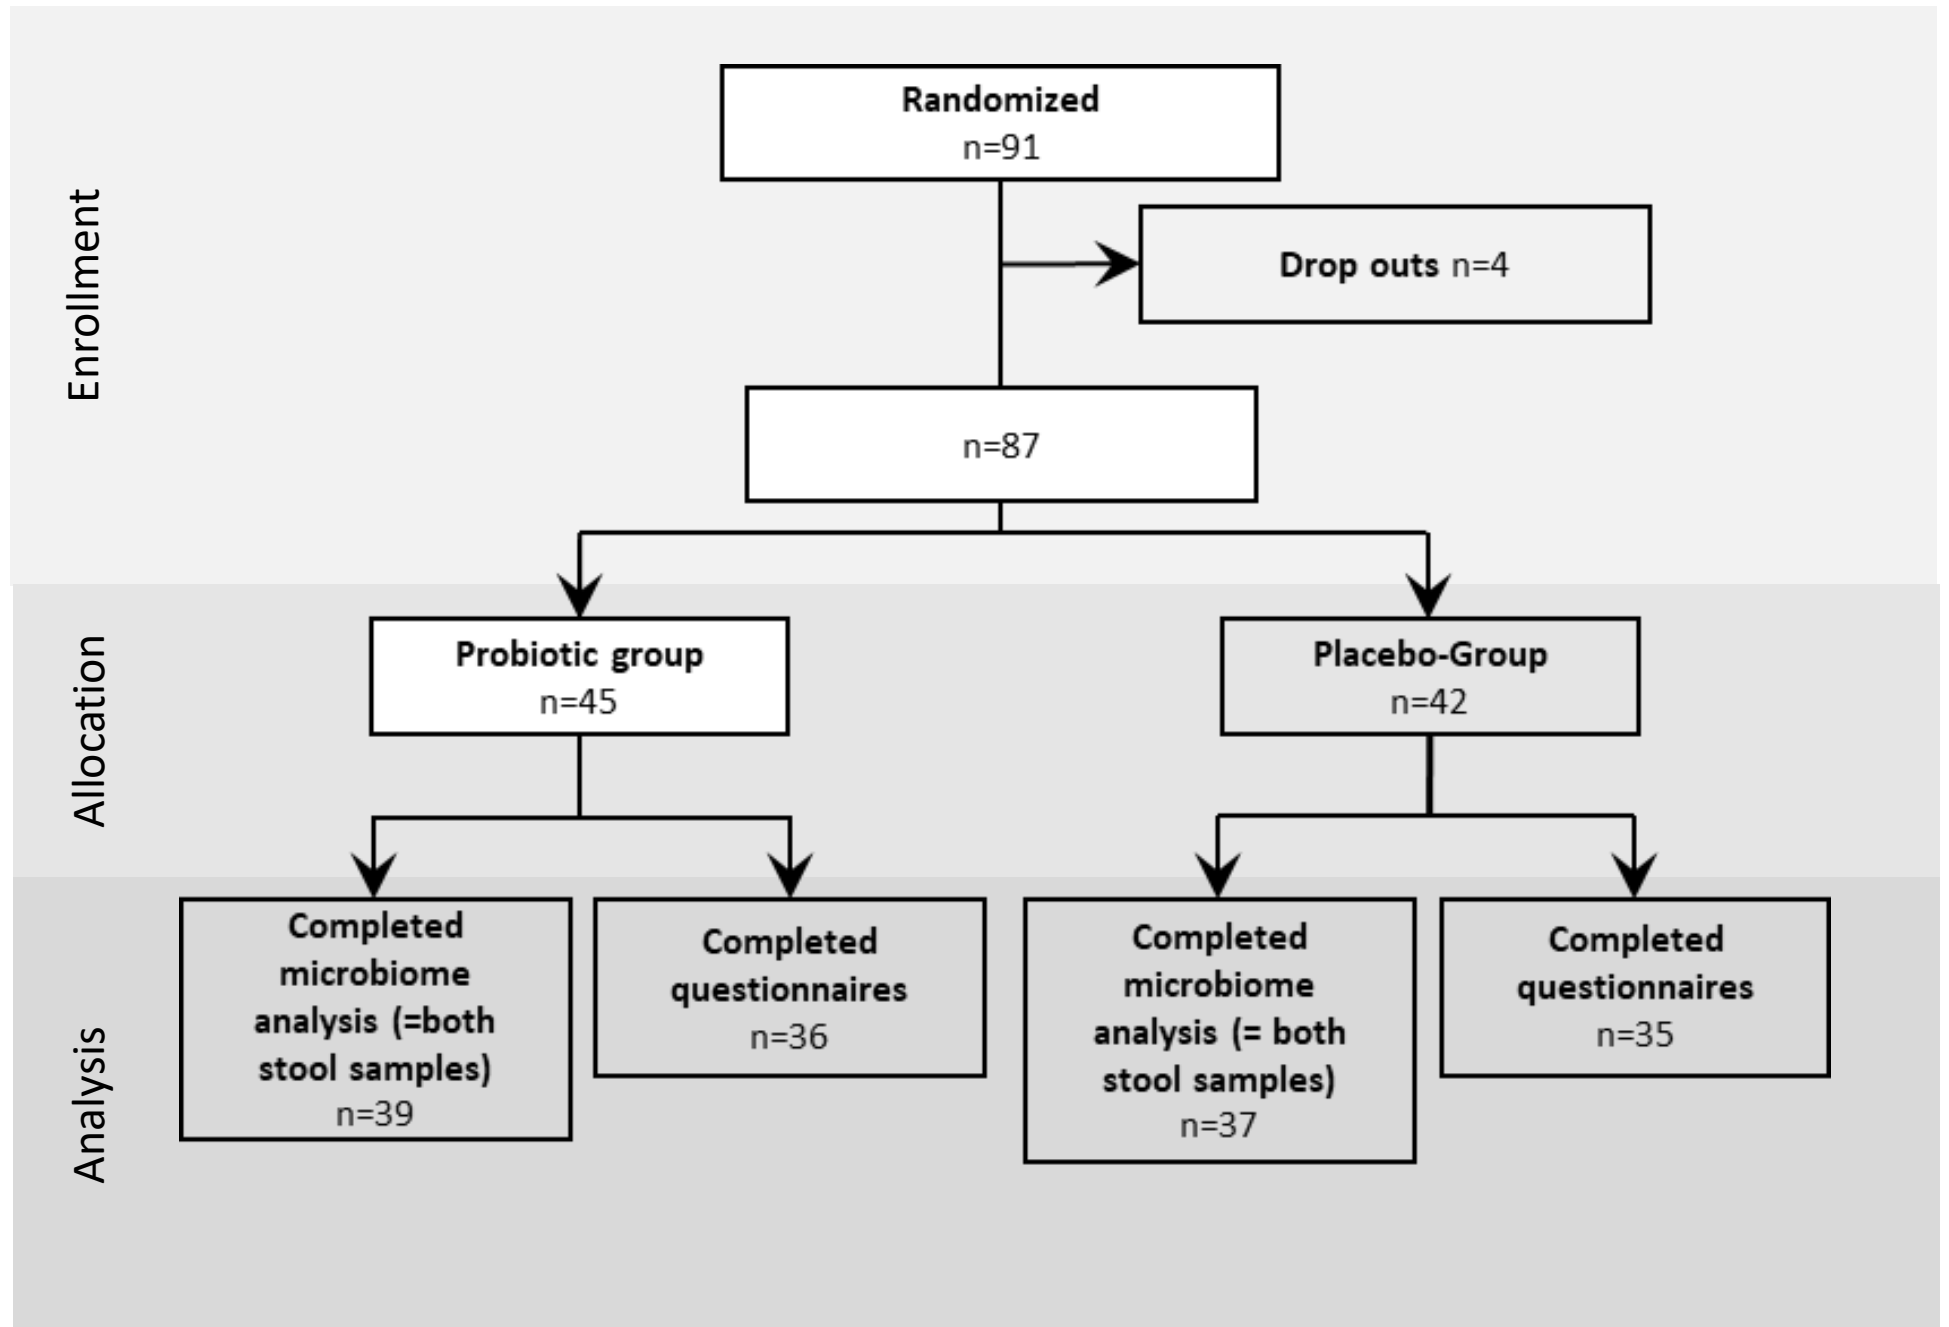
Enrollment

Randomized
n=91

Drop outs n=4

n=87

Allocation

Probiotic group
n=45

Placebo-Group
n=42

Analysis

Completed microbiome analysis (=both stool samples)
n=39

Completed questionnaires
n=36

Completed microbiome analysis (= both stool samples)
n=37

Completed questionnaires
n=35